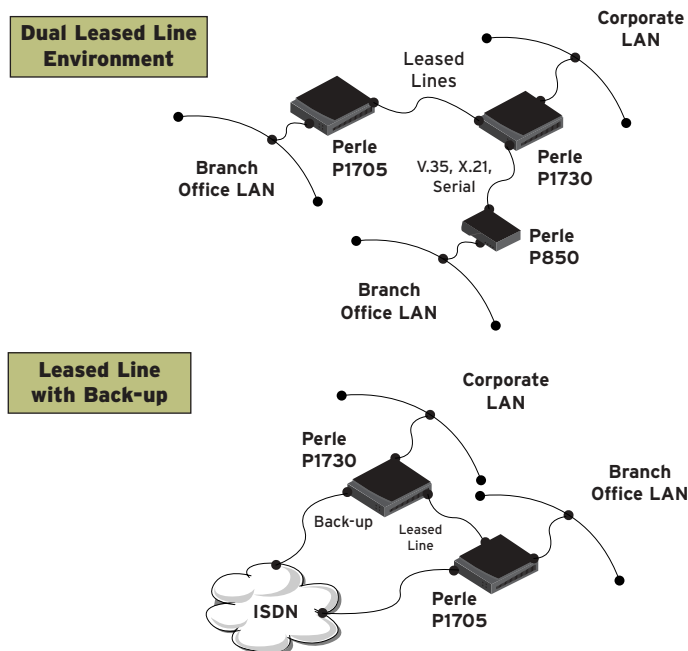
Dual Leased Line Environment

Corporate LAN

Leased Lines

Perle P1705

Perle P1730

Branch Office LAN

V.35, X.21, Serial

Perle P850

Branch Office LAN

Leased Line with Back-up

Corporate LAN

Perle P1730

Branch Office LAN

Back-up

Leased Line

ISDN

Perle P1705